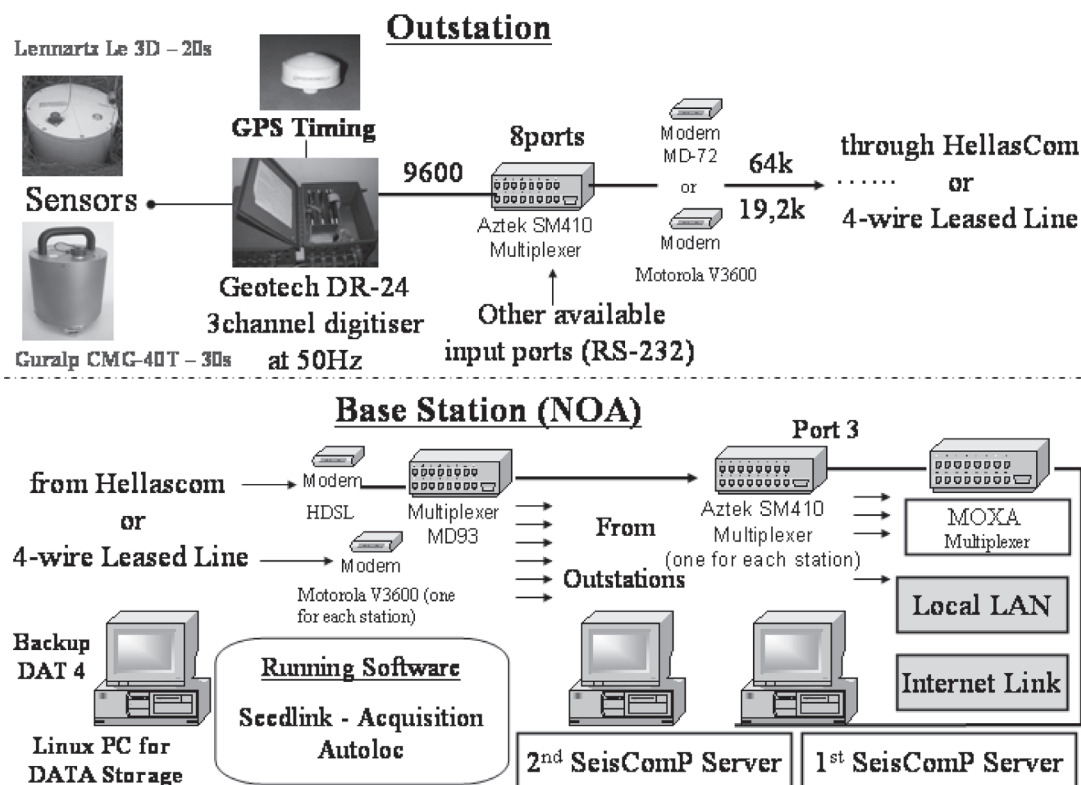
Outstation

Lennartz Le 3D – 20s

GPS Timing

Sensors

Guralp CMG-40T – 30s

Geotech DR-24
3channel digitiser
at 50Hz

9600

8ports

Aztek SM410
Multiplexer

Other available
input ports (RS-232)

Modem
MD-72

or

Modem

Motorola V3600

64k

19,2k

through HellasCom
or
4-wire Leased Line

Base Station (NOA)

from Hellascom
or
4-wire Leased Line

Modem

HDSL

Multiplexer
MD93

Modem

Motorola V3600 (one for each station)

From

Outstations

Port 3

Aztek SM410
Multiplexer
(one for each station)

MOXA
Multiplexer

Local LAN

Internet Link

Backup
DAT 4

Linux PC for
DATA Storage

Running Software

Seedlink - Acquisition
Autoloc

2$^{nd}$ SeisComP Server

1$^{st}$ SeisComP Server